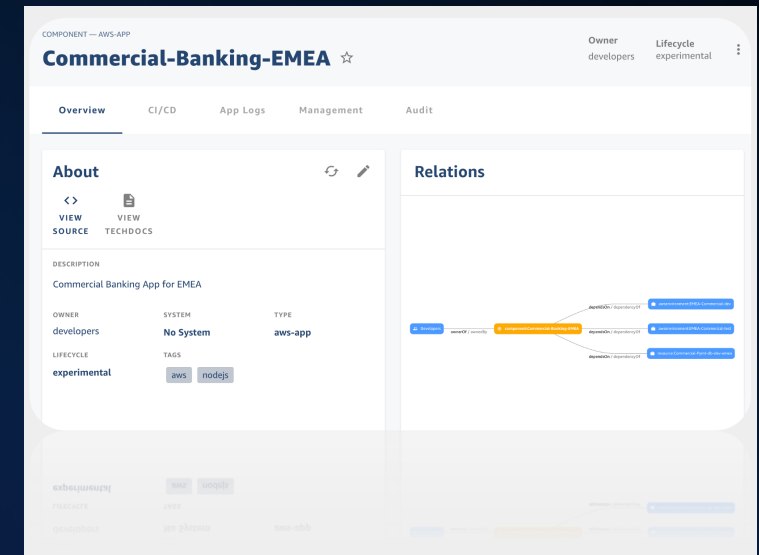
COMPONENT — AWS-APP

Commercial-Banking-EMEA ☆

Owner
developers

Lifecycle
experimental

Overview CI/CD App Logs Management Audit

About

VIEW SOURCE

VIEW TECHDOCS

DESCRIPTION

Commercial Banking App for EMEA

OWNER
developers

SYSTEM
No System

TYPE
aws-app

LIFECYCLE
experimental

TAGS
aws nodejs

Relations

Developers

ownerOf / ownedBy

component:Commercial-Banking-EMEA

dependsOn / dependencyOf

dependsOn / dependencyOf

dependsOn / dependencyOf

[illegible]

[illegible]

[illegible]